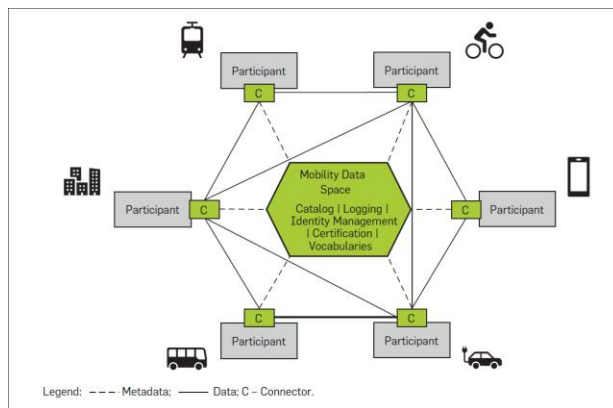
Participant
C

Participant
C

Participant
C

Mobility Data Space
Catalog | Logging | Identity Management | Certification | Vocabularies

C
Participant

C
Participant

C
Participant

Legend: - - - Metadata; —— Data; C – Connector.